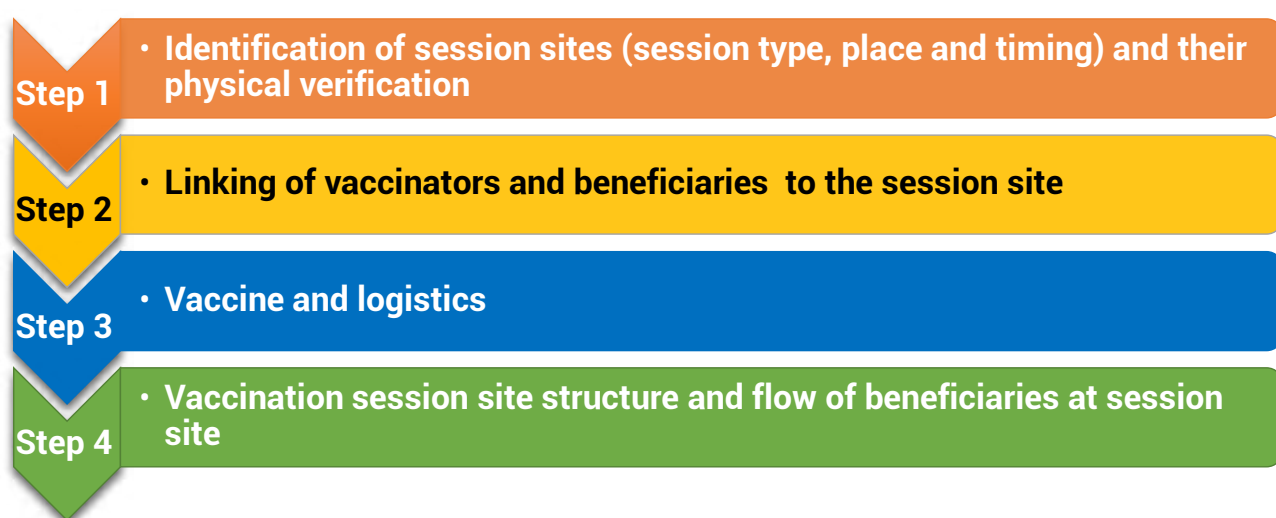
Step 1

• Identification of session sites (session type, place and timing) and their physical verification

Step 2

• Linking of vaccinators and beneficiaries to the session site

Step 3

• Vaccine and logistics

Step 4

• Vaccination session site structure and flow of beneficiaries at session site